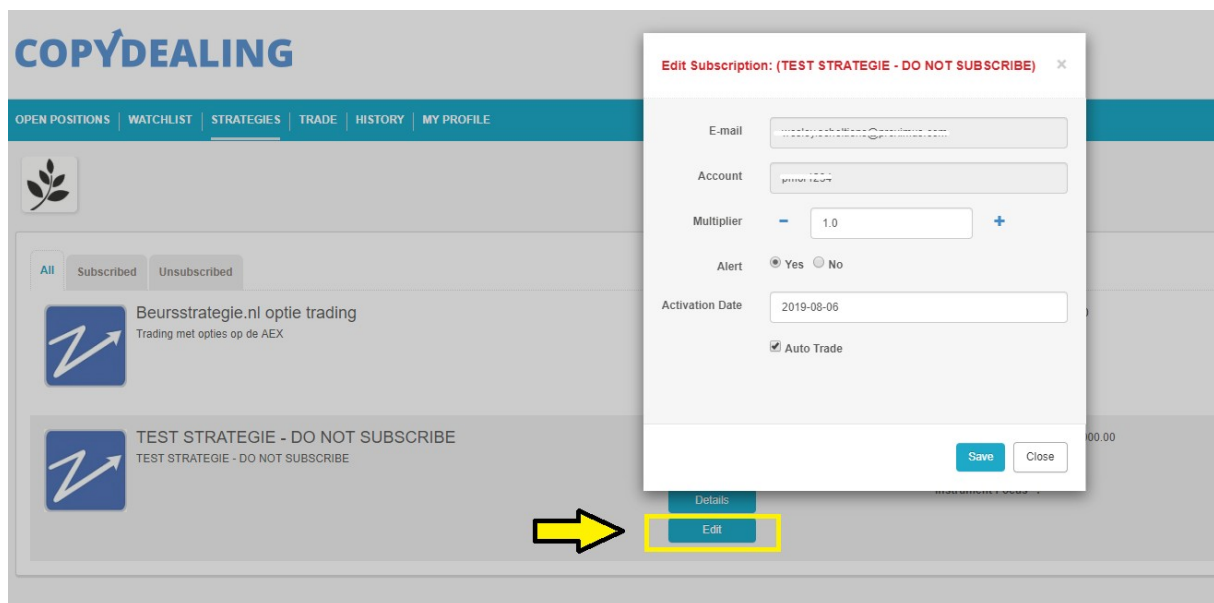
COPYDEALING

OPEN POSITIONS | WATCHLIST | STRATEGIES | TRADE | HISTORY | MY PROFILE

All Subscribed Unsubscribed

Beursstrategie.nl optie trading
Trading met opties op de AEX

TEST STRATEGIE - DO NOT SUBSCRIBE
TEST STRATEGIE - DO NOT SUBSCRIBE

Details
Edit

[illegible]00.00
Instrument Focus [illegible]

Edit Subscription: (TEST STRATEGIE - DO NOT SUBSCRIBE) ×

E-mail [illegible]
Account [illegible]
Multiplier − 1.0 +
Alert Yes No
Activation Date 2019-08-06
Auto Trade

Save Close